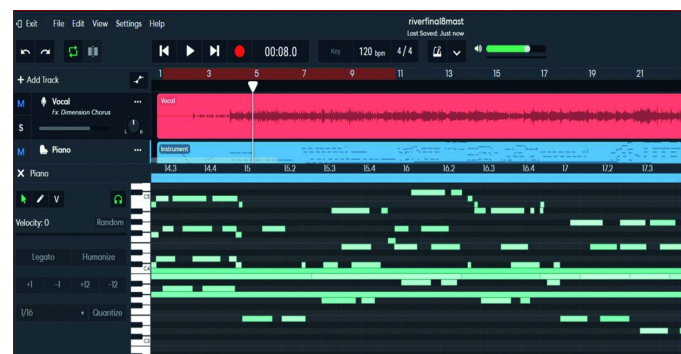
Exit File Edit View Settings Help

riverfinal8mast
Last Saved: Just now

00:08.0
Key 120 bpm 4/4

+ Add Track

1 3 5 7 9 11 13 15 17 19 21

M Vocal
Fx: Dimension Chorus
S
L R

Vocal

M Piano

Instrument

X Piano

14.3 14.4 15 15.2 15.3 15.4 16 16.2 16.3 16.4 17 17.2 17.3

V

Velocity: 0
Random

Legato
Humanize

+1 -1 +12 -12

1/16
Quantize

C5
C4
C3